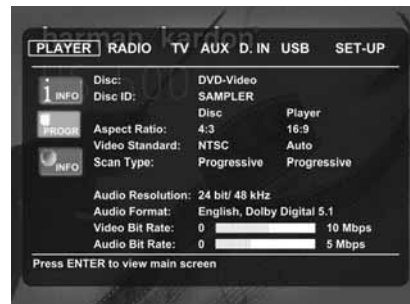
harman kardon

PLAYER RADIO TV AUX D. IN USB SET-UP

INFO

PROGR

INFO

| | | |
|---|---|---|
| Disc: | DVD-Video | |
| Disc ID: | SAMPLER | |
| | Disc | Player |
| Aspect Ratio: | 4:3 | 16:9 |
| Video Standard: | NTSC | Auto |
| Scan Type: | Progressive | Progressive |

Audio Resolution: 24 bit/ 48 kHz
Audio Format: English, Dolby Digital 5.1
Video Bit Rate: 0 10 Mbps
Audio Bit Rate: 0 5 Mbps

Press ENTER to view main screen